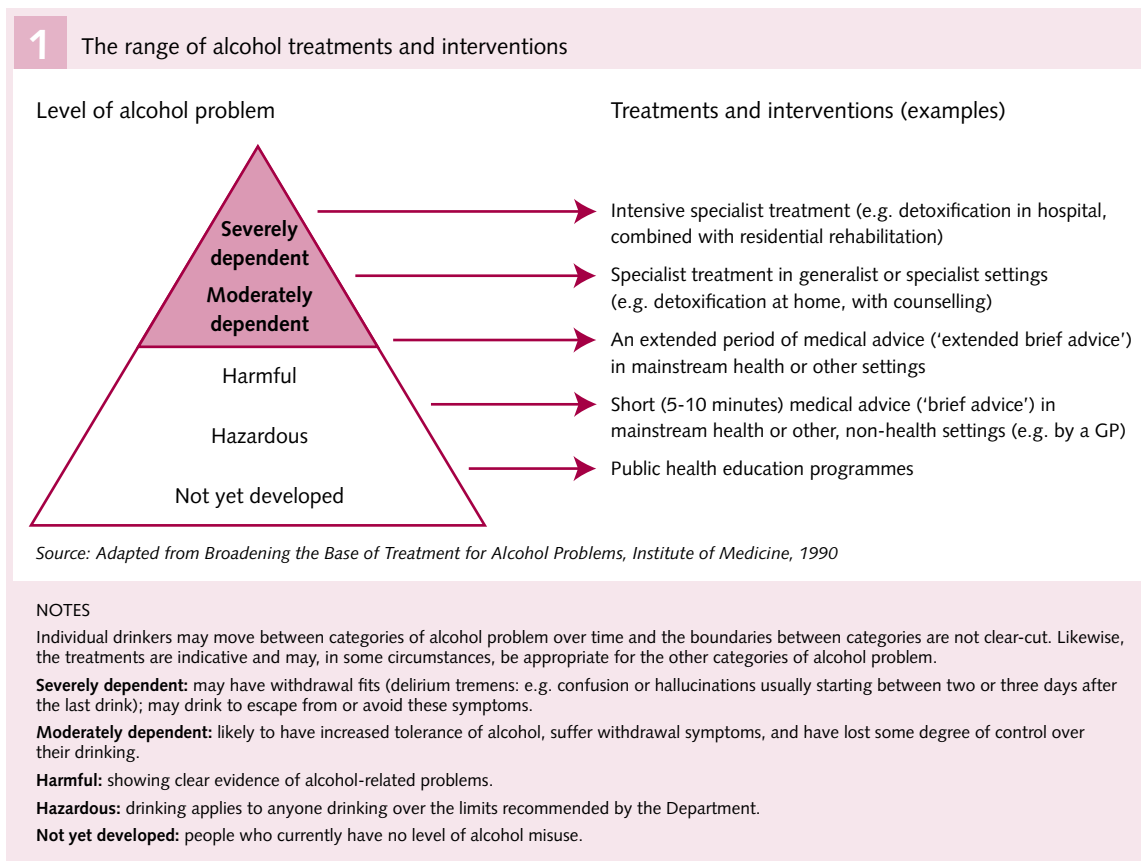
1 The range of alcohol treatments and interventions

Level of alcohol problem

Treatments and interventions (examples)

Severely dependent

Moderately dependent

Harmful

Hazardous

Not yet developed

Intensive specialist treatment (e.g. detoxification in hospital, combined with residential rehabilitation)

Specialist treatment in generalist or specialist settings (e.g. detoxification at home, with counselling)

An extended period of medical advice ('extended brief advice') in mainstream health or other settings

Short (5-10 minutes) medical advice ('brief advice') in mainstream health or other, non-health settings (e.g. by a GP)

Public health education programmes

Source: Adapted from Broadening the Base of Treatment for Alcohol Problems, Institute of Medicine, 1990

NOTES

Individual drinkers may move between categories of alcohol problem over time and the boundaries between categories are not clear-cut. Likewise, the treatments are indicative and may, in some circumstances, be appropriate for the other categories of alcohol problem.

**Severely dependent:** may have withdrawal fits (delirium tremens: e.g. confusion or hallucinations usually starting between two or three days after the last drink); may drink to escape from or avoid these symptoms.

**Moderately dependent:** likely to have increased tolerance of alcohol, suffer withdrawal symptoms, and have lost some degree of control over their drinking.

**Harmful:** showing clear evidence of alcohol-related problems.

**Hazardous:** drinking applies to anyone drinking over the limits recommended by the Department.

**Not yet developed:** people who currently have no level of alcohol misuse.